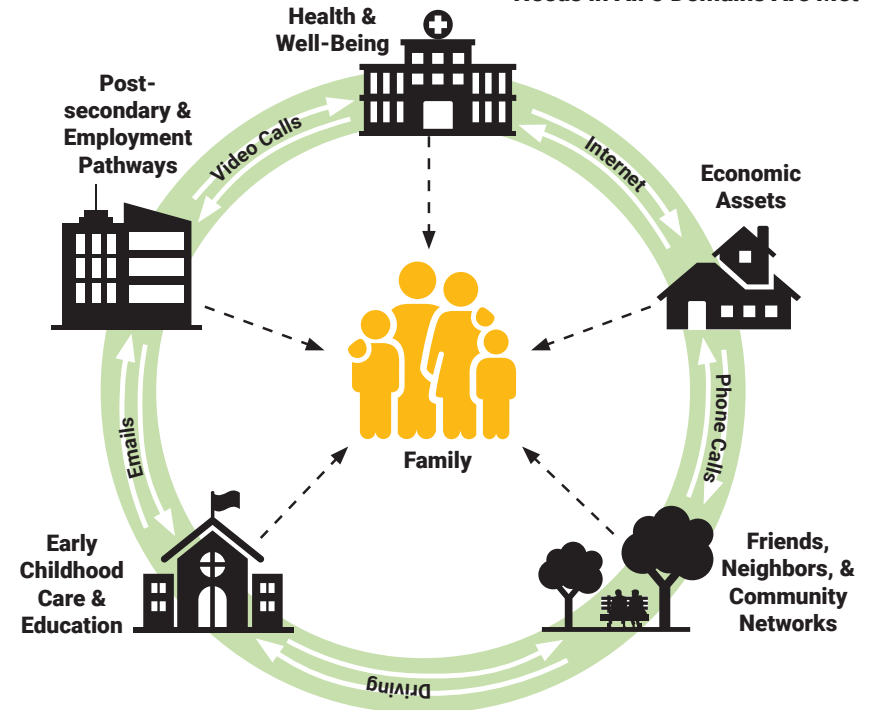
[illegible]

Health & Well-Being

Post-secondary & Employment Pathways

Video Calls

Internet

Economic Assets

Family

Emails

Phone Calls

Early Childhood Care & Education

Friends, Neighbors, & Community Networks

Driving